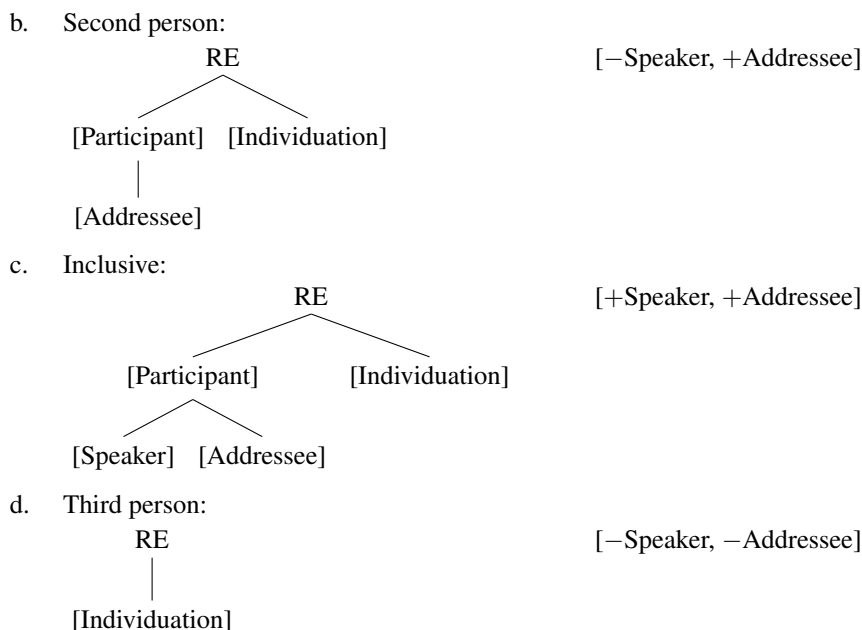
b. Second person:

RE

[Participant] [Individuation]

[Addressee]

[−Speaker, +Addressee]

c. Inclusive:

RE

[Participant] [Individuation]

[Speaker] [Addressee]

[+Speaker, +Addressee]

d. Third person:

RE

[Individuation]

[−Speaker, −Addressee]